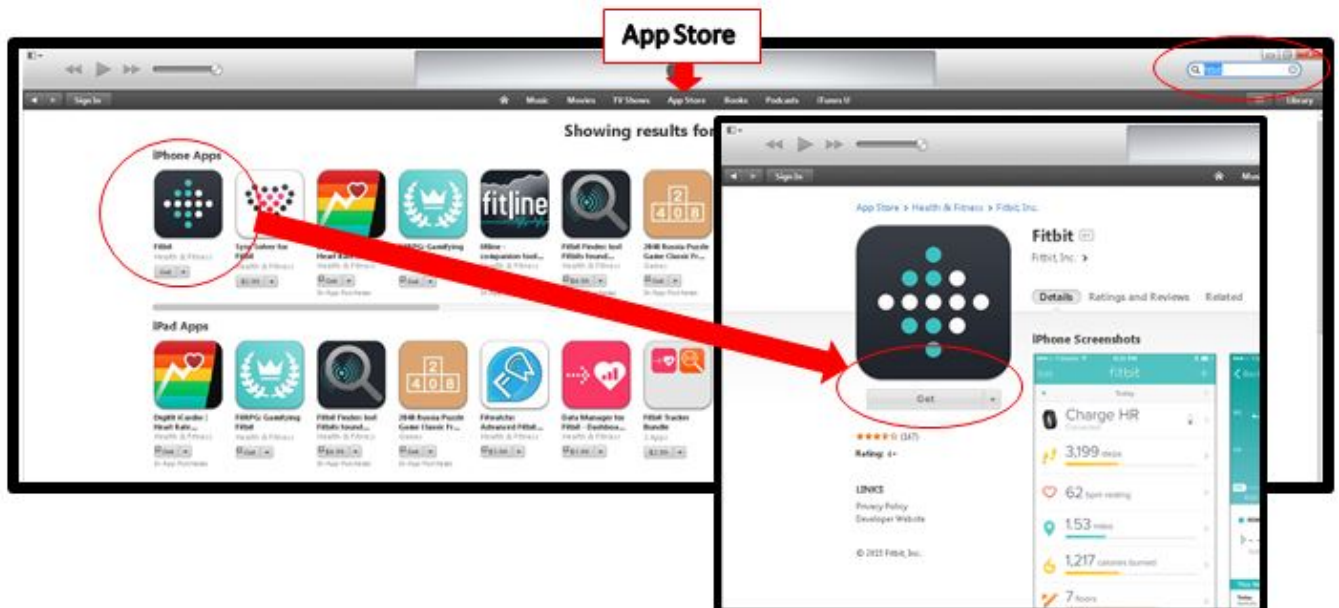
App Store

Sign In

Music Movies TV Shows App Store Books Podcasts iTunes U

Library

Showing results fo

iPhone Apps

Fitbit
Health & Fitness
Get

Sync Solver for Fitbit
$2.99

Heart Rate

FitRPG: Gamifying

fitline
fitline - companion tool...

Fitbit Finder: lost Fitbits found...

2048 Russia Puzzle Game Classic Fr...
Games

iPad Apps

Digifit iCardio | Heart Rate...

FitRPG: Gamifying Fitbit

Fitbit Finder: lost Fitbits found...

2048 Russia Puzzle Game Classic Fr...
Games

Fitwatchr: Advanced Fitbit...

Data Manager for Fitbit - Dashboa...

Fitbit Tracker Bundle
2 Apps

Sign In

App Store > Health & Fitness > Fitbit, Inc.

Fitbit
Fitbit, Inc. >

Details Ratings and Reviews Related

iPhone Screenshots

Get

★★★★☆ (167)

Rating: 4+

LINKS
Privacy Policy
Developer Website

© 2015 Fitbit, Inc.

fitbit
Today
Charge HR
3,199 steps
62 bpm resting
1.53 miles
1,217 calories burned
7 floors